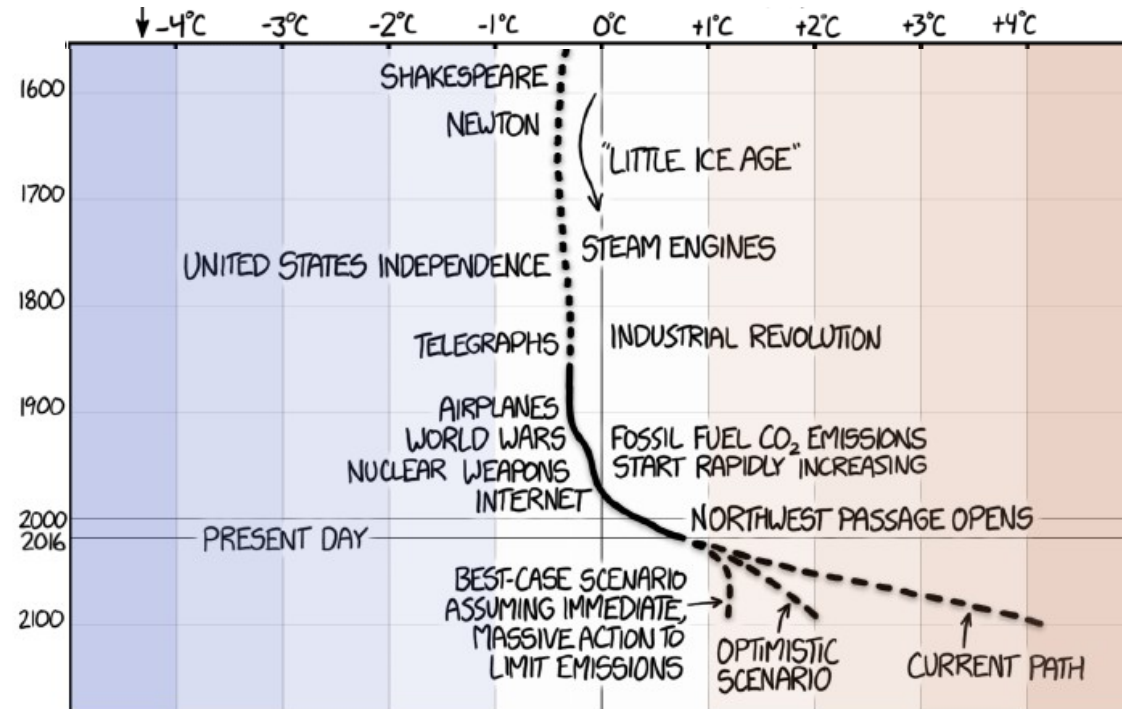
-4°C -3°C -2°C -1°C 0°C +1°C +2°C +3°C +4°C

1600
1700
1800
1900
2000
2016
2100

SHAKESPEARE
NEWTON
"LITTLE ICE AGE"
STEAM ENGINES
UNITED STATES INDEPENDENCE
TELEGRAPHS
INDUSTRIAL REVOLUTION
AIRPLANES
WORLD WARS
NUCLEAR WEAPONS
INTERNET
FOSSIL FUEL $CO_2$ EMISSIONS START RAPIDLY INCREASING
NORTHWEST PASSAGE OPENS
PRESENT DAY
BEST-CASE SCENARIO ASSUMING IMMEDIATE, MASSIVE ACTION TO LIMIT EMISSIONS
OPTIMISTIC SCENARIO
CURRENT PATH